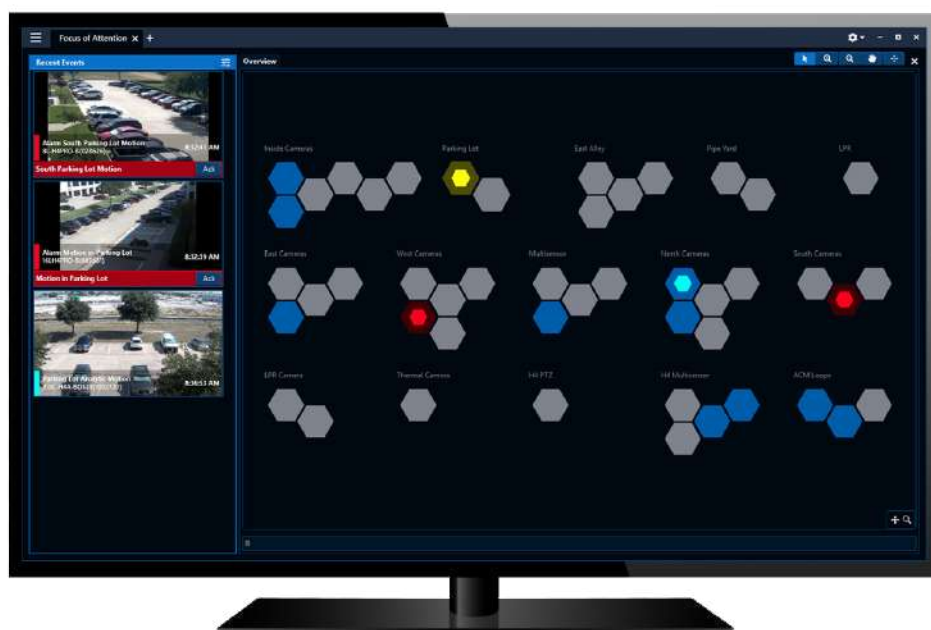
Focus of Attention ×

Recent Events

Overview

Alarm South Parking Lot Motion
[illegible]
8:32:51 AM
South Parking Lot Motion
Ack

Alarm Motion in Parking Lot
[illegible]
8:32:19 AM
Motion in Parking Lot
Ack

Parking Lot Analytic Motion
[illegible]
8:30:51 AM

Inside Cameras
Parking Lot
East Alley
Pipe Yard
LPR
East Cameras
West Cameras
Multisensor
North Cameras
South Cameras
LPR Camera
Thermal Camera
H4 PTZ
H4 Multisensor
ACM Loops